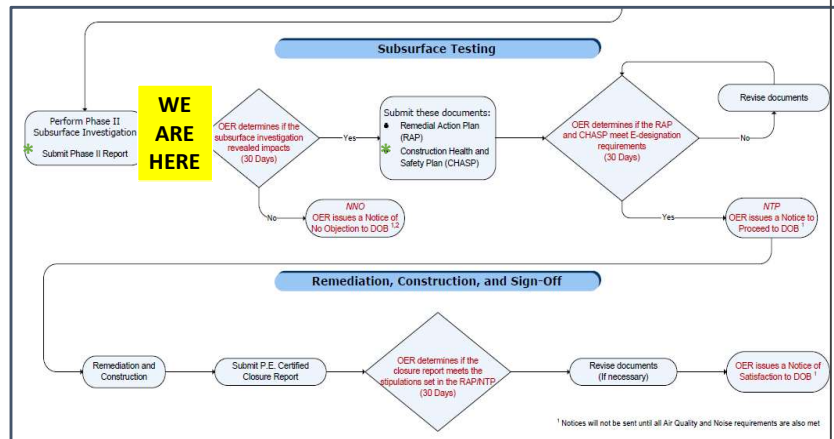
Subsurface Testing

Perform Phase II Subsurface Investigation

Submit Phase II Report

WE ARE HERE

OER determines if the subsurface investigation revealed impacts (30 Days)

Yes

No

Submit these documents:
Remedial Action Plan (RAP)
Construction Health and Safety Plan (CHASP)

OER determines if the RAP and CHASP meet E-designation requirements (30 Days)

No

Yes

Revise documents

NNO
OER issues a Notice of No Objection to DOB $^{1,2}$

NTP
OER issues a Notice to Proceed to DOB $^{1}$

Remediation, Construction, and Sign-Off

Remediation and Construction

Submit P.E. Certified Closure Report

OER determines if the closure report meets the stipulations set in the RAP/NTP (30 Days)

Revise documents (If necessary)

OER issues a Notice of Satisfaction to DOB $^{1}$

$^{1}$ Notices will not be sent until all Air Quality and Noise requirements are also met